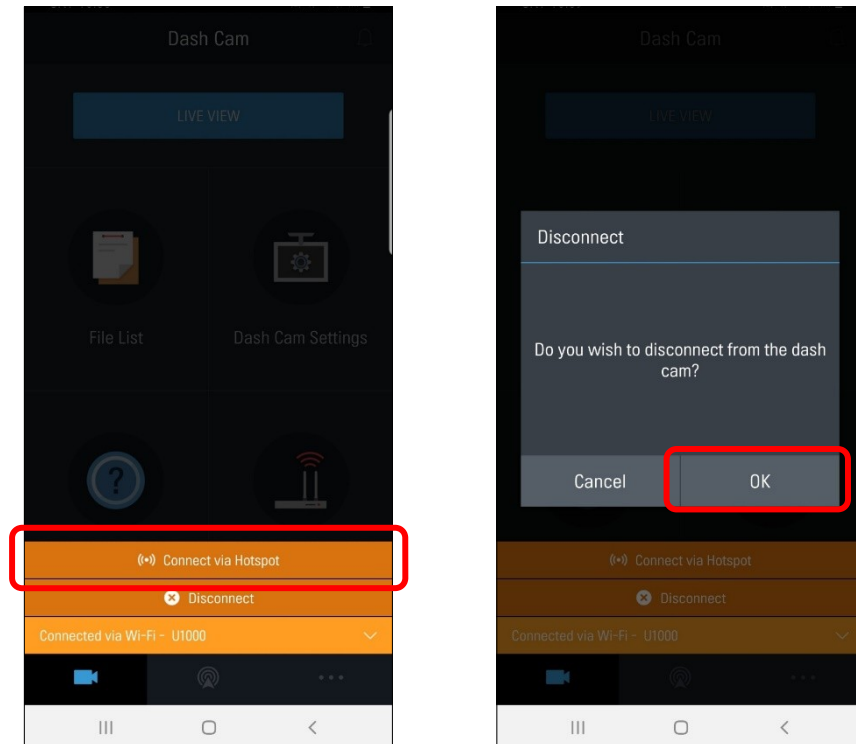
Dash Cam

LIVE VIEW

File List

Dash Cam Settings

?

Connect via Hotspot

Disconnect

Connected via Wi-Fi - U1000

Dash Cam

LIVE VIEW

Disconnect

Do you wish to disconnect from the dash cam?

Cancel

OK

Connect via Hotspot

Disconnect

Connected via Wi-Fi - U1000